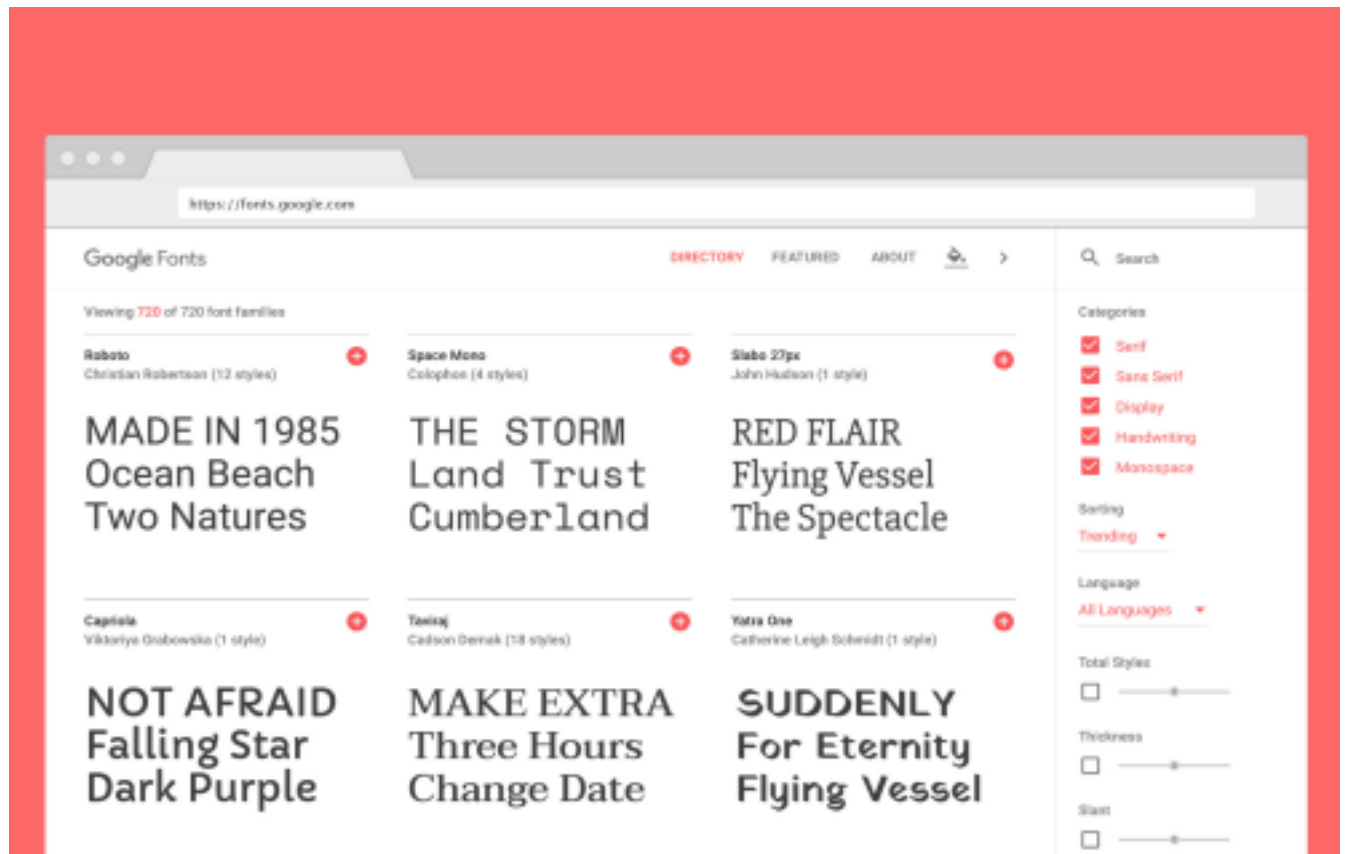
https://fonts.google.com

Google Fonts

DIRECTORY FEATURED ABOUT

Search

Viewing 720 of 720 font families

Roboto
Christian Robertson (12 styles)

MADE IN 1985
Ocean Beach
Two Natures

Space Mono
Colophon (4 styles)

THE STORM
Land Trust
Cumberland

Slabo 27px
John Hudson (1 style)

RED FLAIR
Flying Vessel
The Spectacle

Capriola
Viktoriya Grabowska (1 style)

NOT AFRAID
Falling Star
Dark Purple

Tavirajj
Cadson Demak (18 styles)

MAKE EXTRA
Three Hours
Change Date

Yatra One
Catherine Leigh Schmidt (1 style)

SUDDENLY
For Eternity
Flying Vessel

Categories
Serif
Sans Serif
Display
Handwriting
Monospace

Sorting
Trending

Language
All Languages

Total Styles

Thickness

Slant